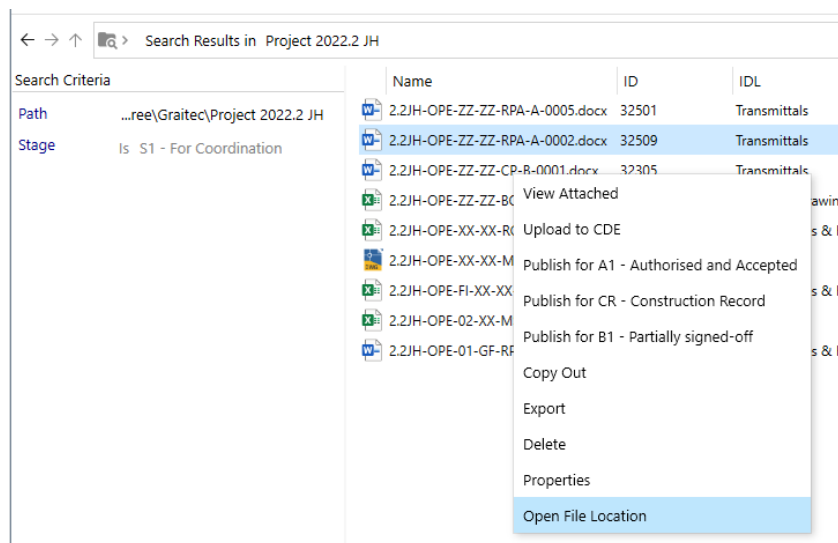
Search Results in Project 2022.2 JH

Search Criteria

Path ...ree\Graitec\Project 2022.2 JH

Stage Is S1 - For Coordination

| Name | ID | IDL |
|---|---|---|
| 2.2JH-OPE-ZZ-ZZ-RPA-A-0005.docx | 32501 | Transmittals |
| 2.2JH-OPE-ZZ-ZZ-RPA-A-0002.docx | 32509 | Transmittals |
| 2.2JH-OPE-ZZ-ZZ-CP-B-0001.docx | 32305 | Transmittals |
| 2.2JH-OPE-ZZ-ZZ-BC | | awin |
| 2.2JH-OPE-XX-XX-RC | | s & I |
| 2.2JH-OPE-XX-XX-M | | |
| 2.2JH-OPE-FI-XX-XX | | s & I |
| 2.2JH-OPE-02-XX-M | | |
| 2.2JH-OPE-01-GF-RP | | s & I |

View Attached
Upload to CDE
Publish for A1 - Authorised and Accepted
Publish for CR - Construction Record
Publish for B1 - Partially signed-off
Copy Out
Export
Delete
Properties
Open File Location